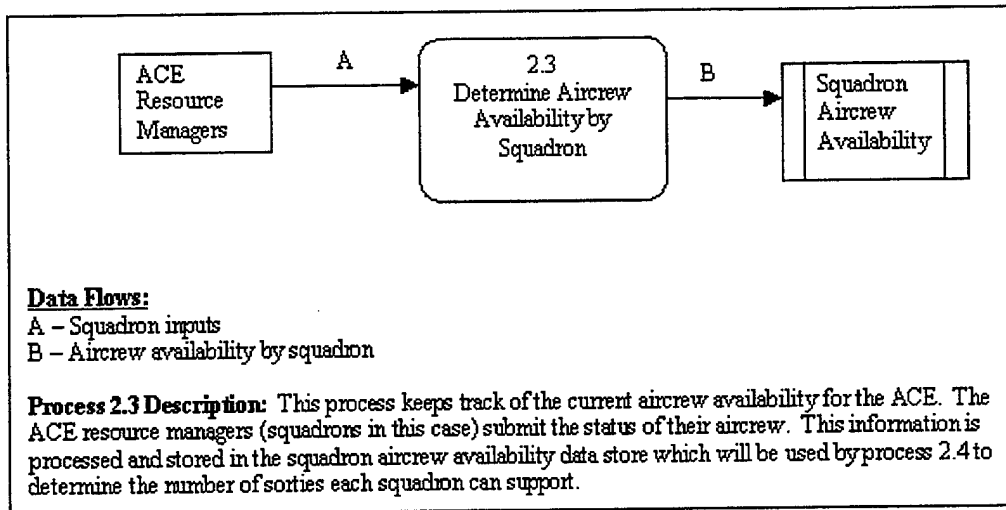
ACE Resource Managers

A

2.3
Determine Aircrew Availability by Squadron

B

Squadron Aircrew Availability

**Data Flows:**
A – Squadron inputs
B – Aircrew availability by squadron

**Process 2.3 Description:** This process keeps track of the current aircrew availability for the ACE. The ACE resource managers (squadrons in this case) submit the status of their aircrew. This information is processed and stored in the squadron aircrew availability data store which will be used by process 2.4 to determine the number of sorties each squadron can support.